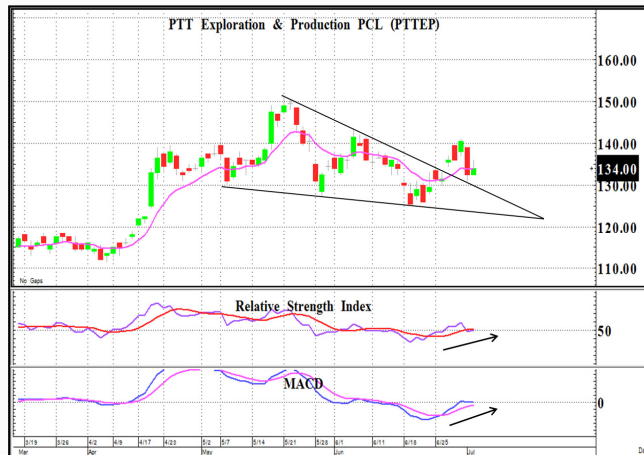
PTT Exploration & Production PCL (PTTEP)

160.00
150.00
140.00
134.00
130.00
120.00
110.00

No Gaps

Relative Strength Index

50

MACD

0

3/19
3/26
4/2
4/9
4/17
4/23
5/2
5/7
5/14
5/21
5/28
6/1
6/11
6/18
6/25
Mar
Apr
May
Jun
Jul